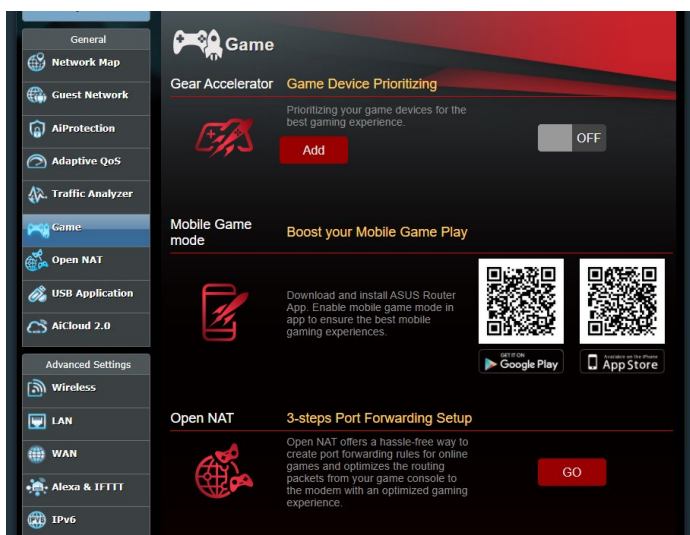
General

Network Map

Guest Network

AiProtection

Adaptive QoS

Traffic Analyzer

Game

Open NAT

USB Application

AiCloud 2.0

Advanced Settings

Wireless

LAN

WAN

Alexa & IFTTT

IPv6

Game

Gear Accelerator

Game Device Prioritizing

Prioritizing your game devices for the best gaming experience.

Add

OFF

Mobile Game mode

Boost your Mobile Game Play

Download and install ASUS Router App. Enable mobile game mode in app to ensure the best mobile gaming experiences.

GET IT ON Google Play

Available on the iPhone App Store

Open NAT

3-steps Port Forwarding Setup

Open NAT offers a hassle-free way to create port forwarding rules for online games and optimizes the routing packets from your game console to the modem with an optimized gaming experience.

GO